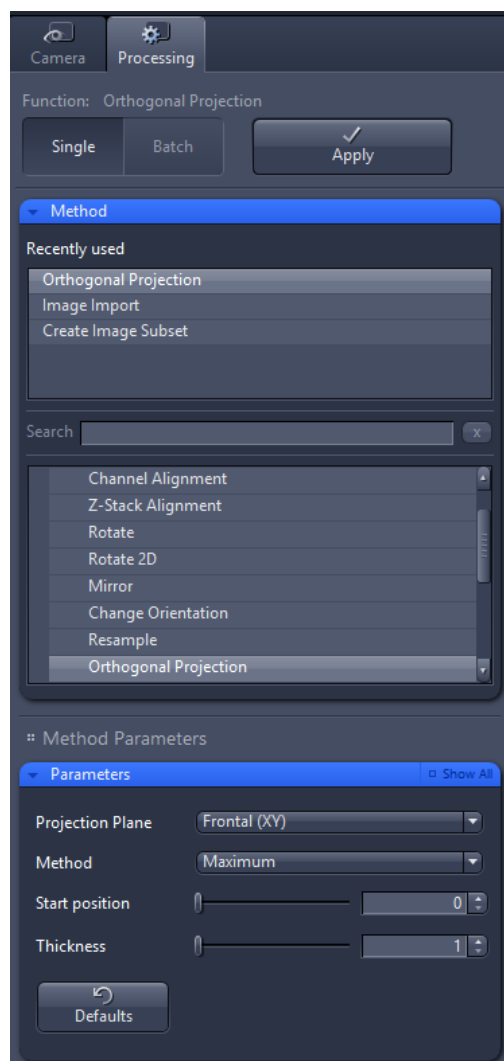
Camera
Processing

Function: Orthogonal Projection

Single
Batch
Apply

Method

Recently used

Orthogonal Projection
Image Import
Create Image Subset

Search
x

Channel Alignment
Z-Stack Alignment
Rotate
Rotate 2D
Mirror
Change Orientation
Resample
Orthogonal Projection

Method Parameters

Parameters
Show All

Projection Plane
Frontal (XY)

Method
Maximum

Start position
0

Thickness
1

Defaults